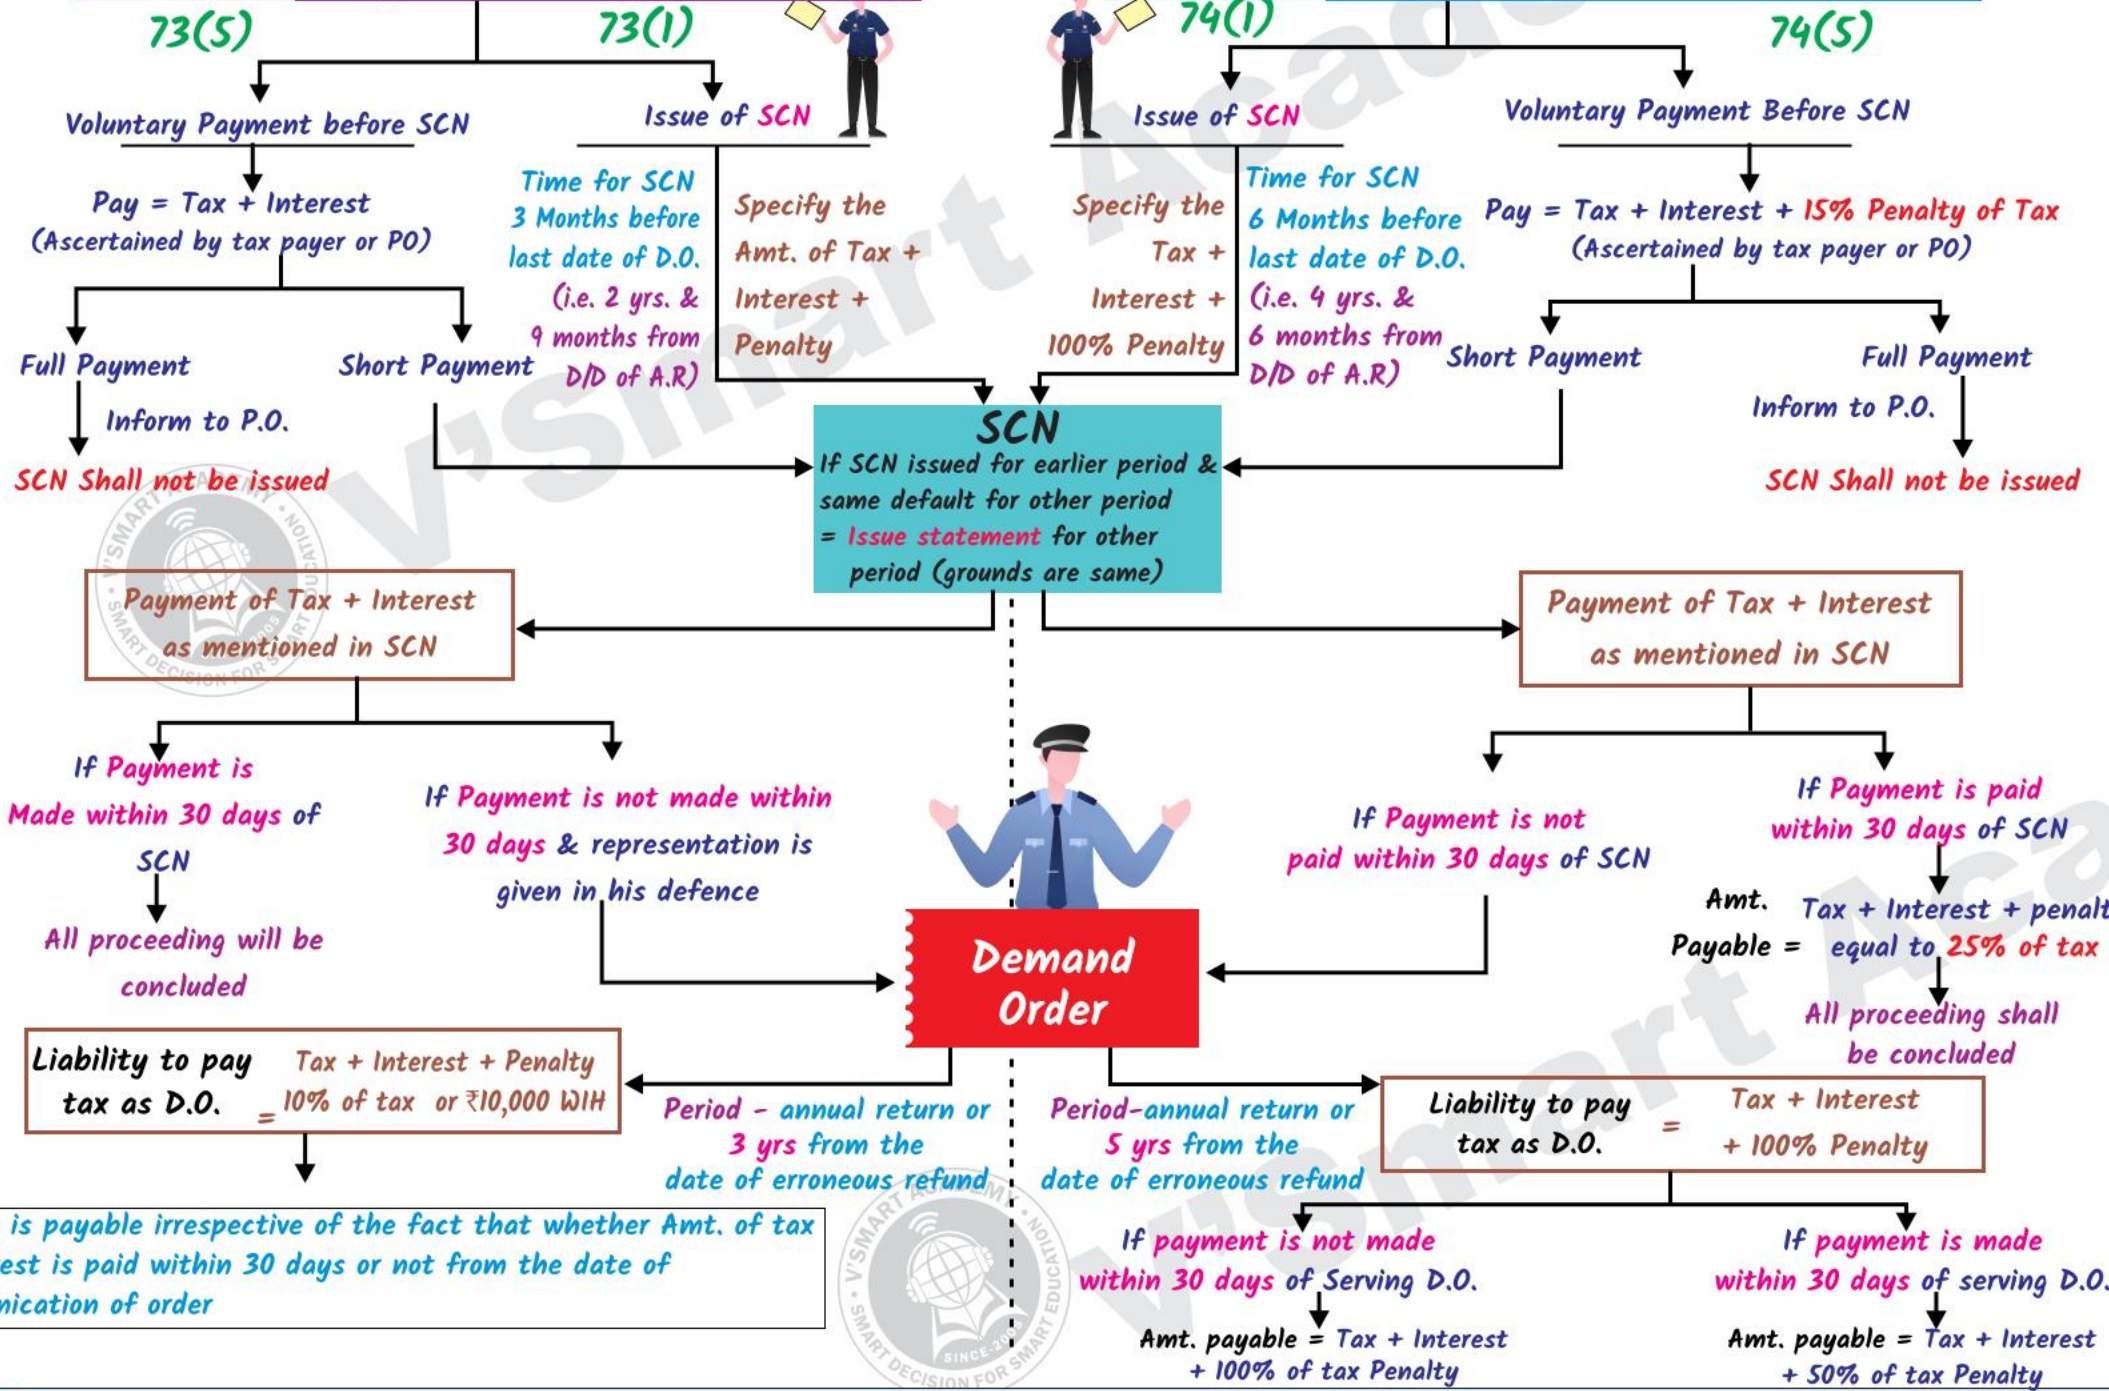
73(5)

73(1)

74(1)

74(5)

Voluntary Payment before SCN

Issue of SCN

Issue of SCN

Voluntary Payment Before SCN

Pay = Tax + Interest (Ascertained by tax payer or PO)

Time for SCN 3 Months before last date of D.O. (i.e. 2 yrs. & 9 months from D/D of A.R)

Specify the Amt. of Tax + Interest + Penalty

Specify the Tax + Interest + 100% Penalty

Time for SCN 6 Months before last date of D.O. (i.e. 4 yrs. & 6 months from D/D of A.R)

Pay = Tax + Interest + 15% Penalty of Tax (Ascertained by tax payer or PO)

Full Payment

Short Payment

Short Payment

Full Payment

Inform to P.O.

Inform to P.O.

SCN Shall not be issued

SCN Shall not be issued

SCN

If SCN issued for earlier period & same default for other period = Issue statement for other period (grounds are same)

Payment of Tax + Interest as mentioned in SCN

Payment of Tax + Interest as mentioned in SCN

If Payment is Made within 30 days of SCN

If Payment is not made within 30 days & representation is given in his defence

If Payment is not paid within 30 days of SCN

If Payment is paid within 30 days of SCN

Amt. Payable = Tax + Interest + penalt equal to 25% of tax

All proceeding will be concluded

Demand Order

All proceeding shall be concluded

Liability to pay tax as D.O. = Tax + Interest + Penalty 10% of tax or ₹10,000 WIH

Period - annual return or 3 yrs from the date of erroneous refund

Period-annual return or 5 yrs from the date of erroneous refund

Liability to pay tax as D.O. = Tax + Interest + 100% Penalty

is payable irrespective of the fact that whether Amt. of tax est is paid within 30 days or not from the date of nication of order

If payment is not made within 30 days of Serving D.O.

If payment is made within 30 days of serving D.O.

Amt. payable = Tax + Interest + 100% of tax Penalty

Amt. payable = Tax + Interest + 50% of tax Penalty

V'Smart Academy